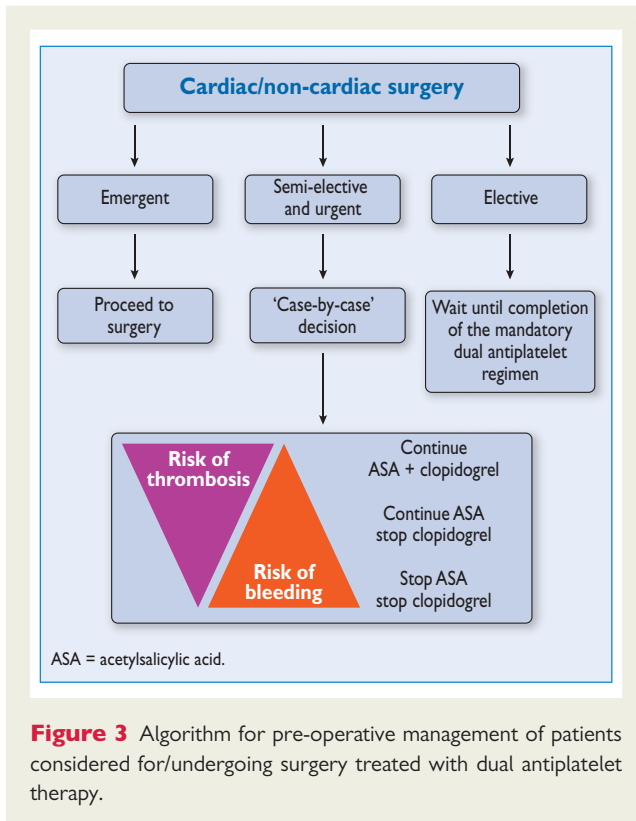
Cardiac/non-cardiac surgery

Emergent

Semi-elective and urgent

Elective

Proceed to surgery

'Case-by-case' decision

Wait until completion of the mandatory dual antiplatelet regimen

Risk of thrombosis

Risk of bleeding

Continue ASA + clopidogrel

Continue ASA stop clopidogrel

Stop ASA stop clopidogrel

ASA = acetylsalicylic acid.

**Figure 3** Algorithm for pre-operative management of patients considered for/undergoing surgery treated with dual antiplatelet therapy.